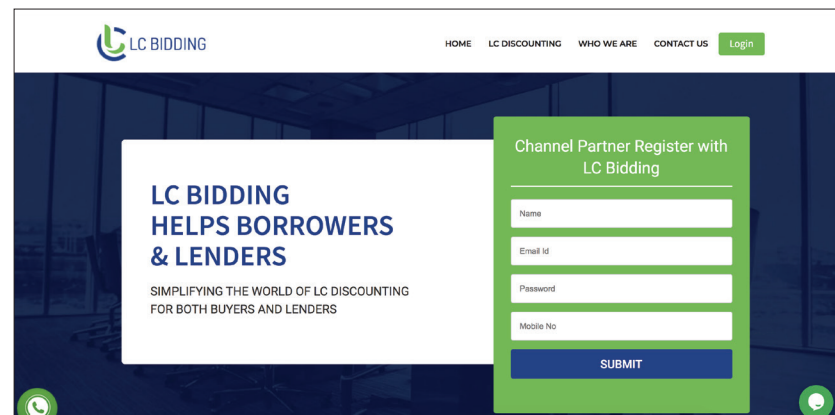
LC BIDDING

HOME LC DISCOUNTING WHO WE ARE CONTACT US Login

LC BIDDING
HELPS BORROWERS
& LENDERS

SIMPLIFYING THE WORLD OF LC DISCOUNTING FOR BOTH BUYERS AND LENDERS

Channel Partner Register with LC Bidding

Name

Email Id

Password

Mobile No

SUBMIT